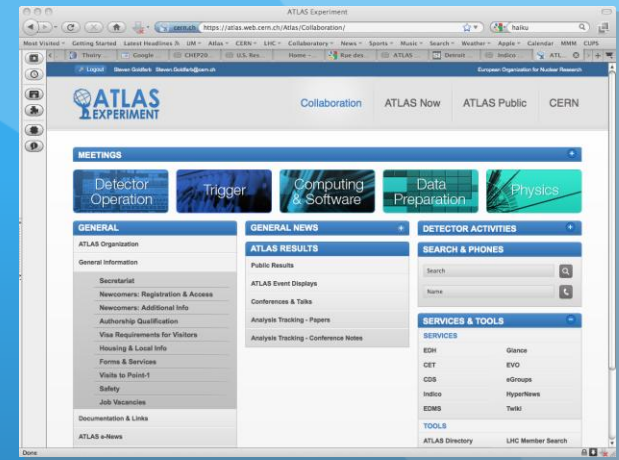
ATLAS Experiment

cern.ch https://atlas.web.cern.ch/Atlas/Collaboration/

haiku

Most Visited Getting Started Latest Headlines UM Atlas CERN LHC Collaboratory News Sports Music Search Weather Apple Calendar MMM CUPS

Theory Google CHEP09 U.S. Res Home Rue des ATLAS Detroit Indico ATL

Logout Steven Goldfarb Steven.Goldfarb@cern.ch European Organization for Nuclear Research

ATLAS EXPERIMENT

Collaboration ATLAS Now ATLAS Public CERN

MEETINGS

Detector Operation Trigger Computing & Software Data Preparation Physics

GENERAL
ATLAS Organization
General Information
Secretariat
Newcomers: Registration & Access
Newcomers: Additional Info
Authorship Qualification
Visa Requirements for Visitors
Housing & Local Info
Forms & Services
Visits to Point-1
Safety
Job Vacancies
Documentation & Links
ATLAS e-News

GENERAL NEWS

ATLAS RESULTS
Public Results
ATLAS Event Displays
Conferences & Talks
Analysis Tracking - Papers
Analysis Tracking - Conference Notes

DETECTOR ACTIVITIES

SEARCH & PHONES
Search
Name

SERVICES & TOOLS
SERVICES
EDH Glance
CET EVO
CDS eGroups
Indico HyperNews
EDMS Twiki
TOOLS
ATLAS Directory LHC Member Search

Done